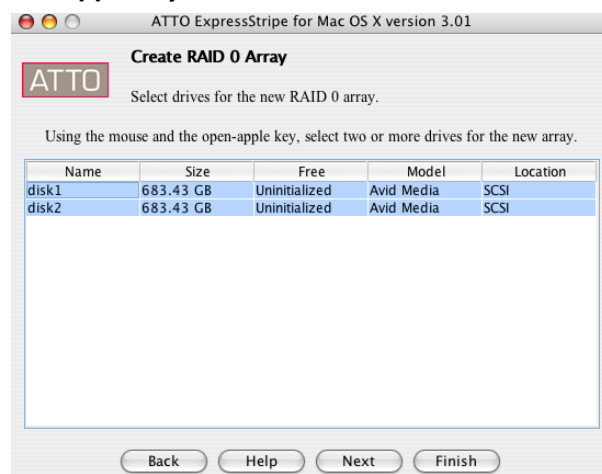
ATTO ExpressStripe for Mac OS X version 3.01

ATTO

Create RAID 0 Array

Select drives for the new RAID 0 array.

Using the mouse and the open-apple key, select two or more drives for the new array.

| Name | Size | Free | Model | Location |
|---|---|---|---|---|
| disk1 | 683.43 GB | Uninitialized | Avid Media | SCSI |
| disk2 | 683.43 GB | Uninitialized | Avid Media | SCSI |

Back Help Next Finish